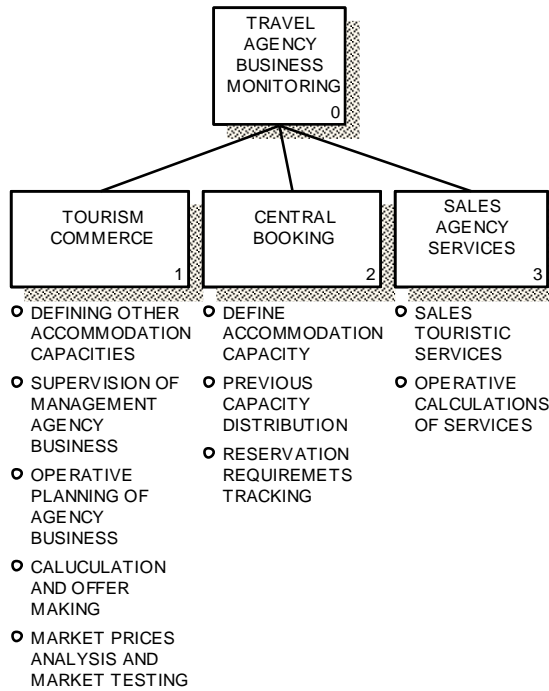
TRAVEL AGENCY BUSINESS MONITORING
0

TOURISM COMMERCE
1

- DEFINING OTHER ACCOMMODATION CAPACITIES
- SUPERVISION OF MANAGEMENT AGENCY BUSINESS
- OPERATIVE PLANNING OF AGENCY BUSINESS
- CALUCULATION AND OFFER MAKING
- MARKET PRICES ANALYSIS AND MARKET TESTING

CENTRAL BOOKING
2

- DEFINE ACCOMMODATION CAPACITY
- PREVIOUS CAPACITY DISTRIBUTION
- RESERVATION REQUIREMETS TRACKING

SALES AGENCY SERVICES
3

- SALES TOURISTIC SERVICES
- OPERATIVE CALCULATIONS OF SERVICES